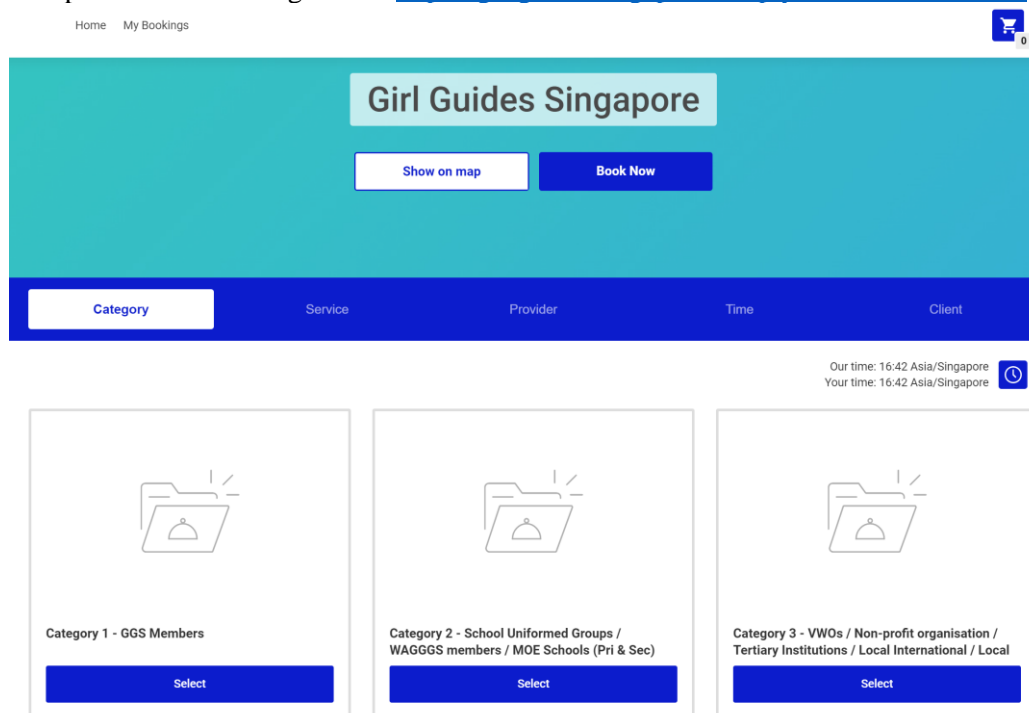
Home My Bookings

0

Girl Guides Singapore

Show on map

Book Now

Category

Service

Provider

Time

Client

Our time: 16:42 Asia/Singapore
Your time: 16:42 Asia/Singapore

Category 1 - GGS Members

Select

Category 2 - School Uniformed Groups / WAGGGS members / MOE Schools (Pri & Sec)

Select

Category 3 - VWOs / Non-profit organisation / Tertiary Institutions / Local International / Local

Select